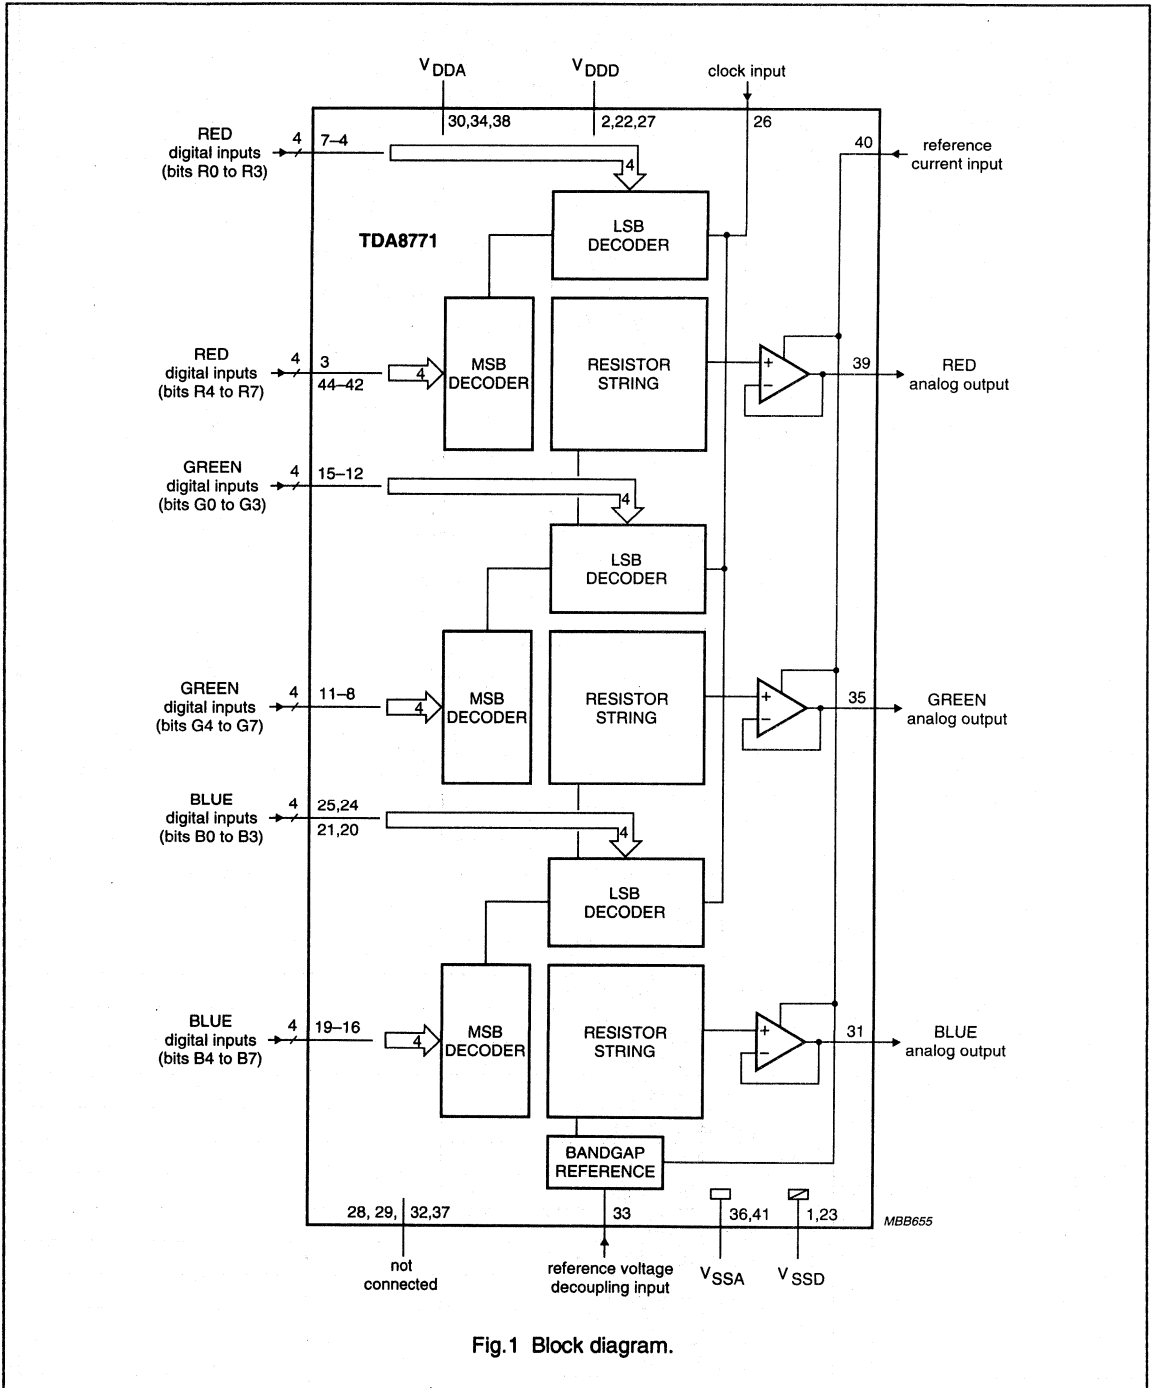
$V_{DDA}$

$V_{DDD}$

clock input

30,34,38

2,22,27

26

RED digital inputs (bits R0 to R3)

4

7–4

4

40

reference current input

LSB DECODER

TDA8771

RED digital inputs (bits R4 to R7)

4

3

44–42

4

MSB DECODER

RESISTOR STRING

+

−

39

RED analog output

GREEN digital inputs (bits G0 to G3)

4

15–12

4

LSB DECODER

GREEN digital inputs (bits G4 to G7)

4

11–8

4

MSB DECODER

RESISTOR STRING

+

−

35

GREEN analog output

BLUE digital inputs (bits B0 to B3)

4

25,24

21,20

4

LSB DECODER

BLUE digital inputs (bits B4 to B7)

4

19–16

4

MSB DECODER

RESISTOR STRING

+

−

31

BLUE analog output

BANDGAP REFERENCE

28, 29,

32,37

33

36,41

1,23

MBB655

not connected

reference voltage decoupling input

$V_{SSA}$

$V_{SSD}$

Fig.1 Block diagram.